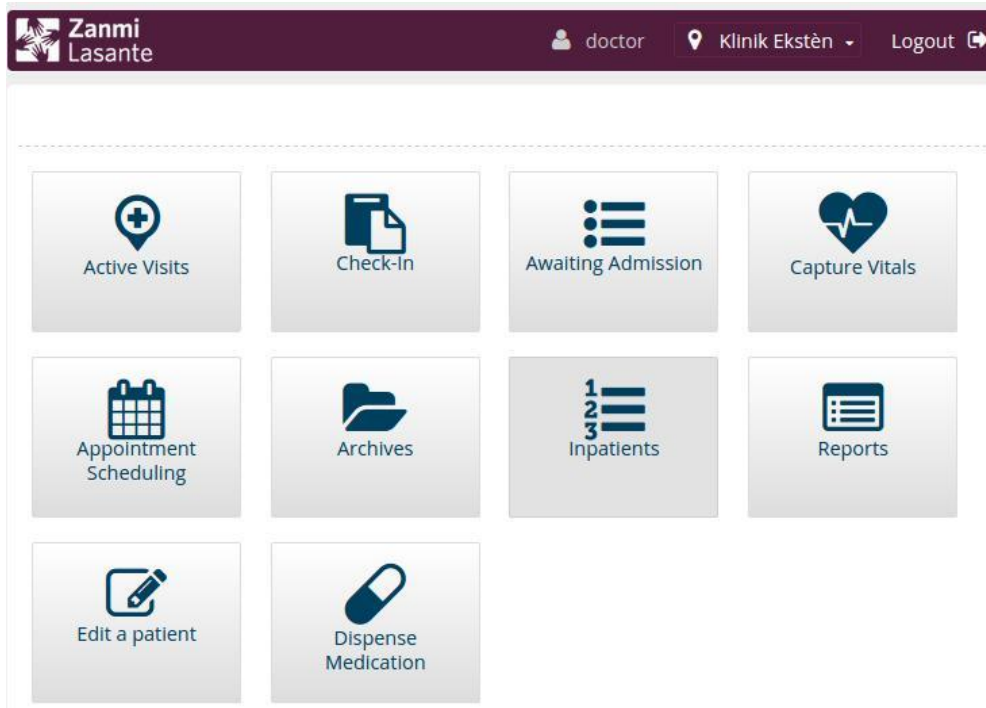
Zanmi Lasante

doctor

Klinik Ekstèn

Logout

Active Visits

Check-In

Awaiting Admission

Capture Vitals

Appointment Scheduling

Archives

1
2
3

Inpatients

Reports

Edit a patient

Dispense Medication